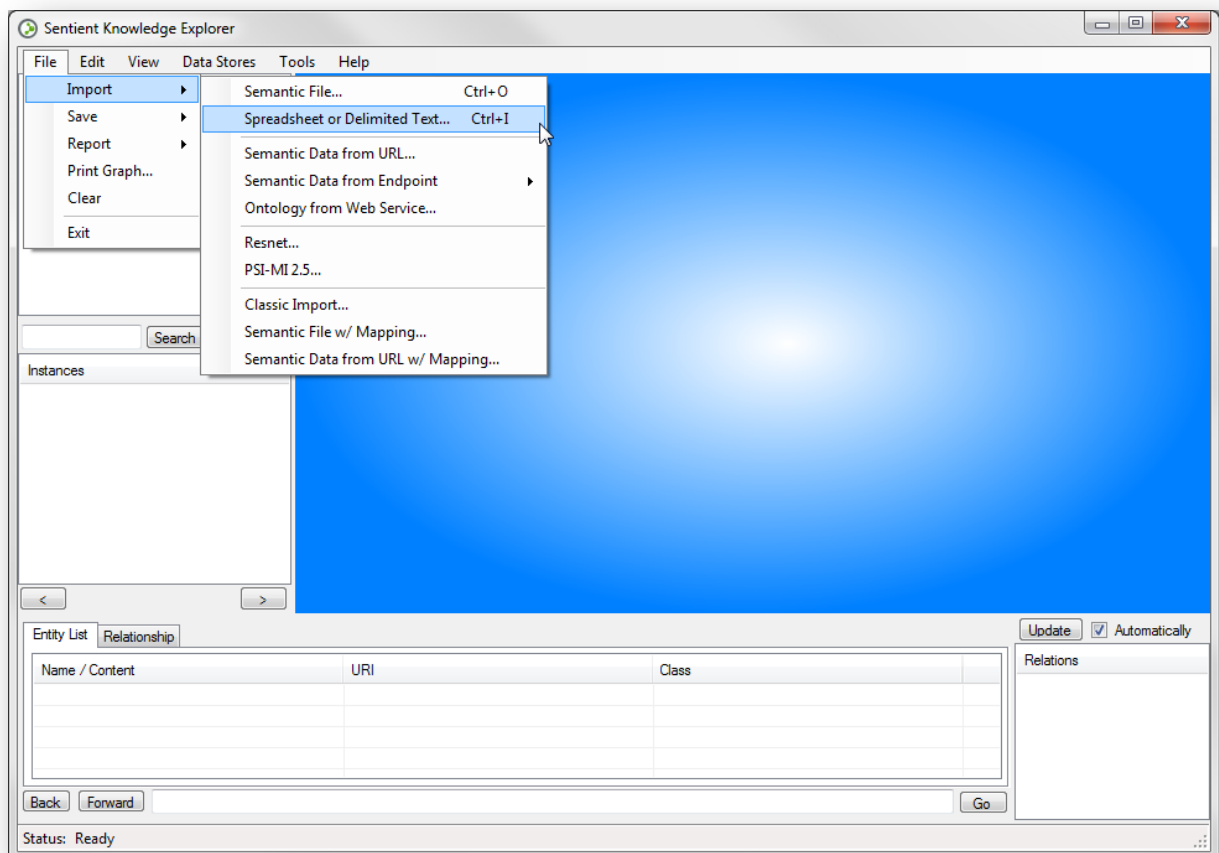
Sentient Knowledge Explorer

File Edit View Data Stores Tools Help

Import
Save
Report
Print Graph...
Clear
Exit

Semantic File... Ctrl+O
Spreadsheet or Delimited Text... Ctrl+I
Semantic Data from URL...
Semantic Data from Endpoint
Ontology from Web Service...
Resnet...
PSI-MI 2.5...
Classic Import...
Semantic File w/ Mapping...
Semantic Data from URL w/ Mapping...

Search
Instances
<
>

Entity List Relationship

| Name / Content | URI | Class |
|---|---|---|
| | | |

Update Automatically
Relations

Back Forward Go

Status: Ready